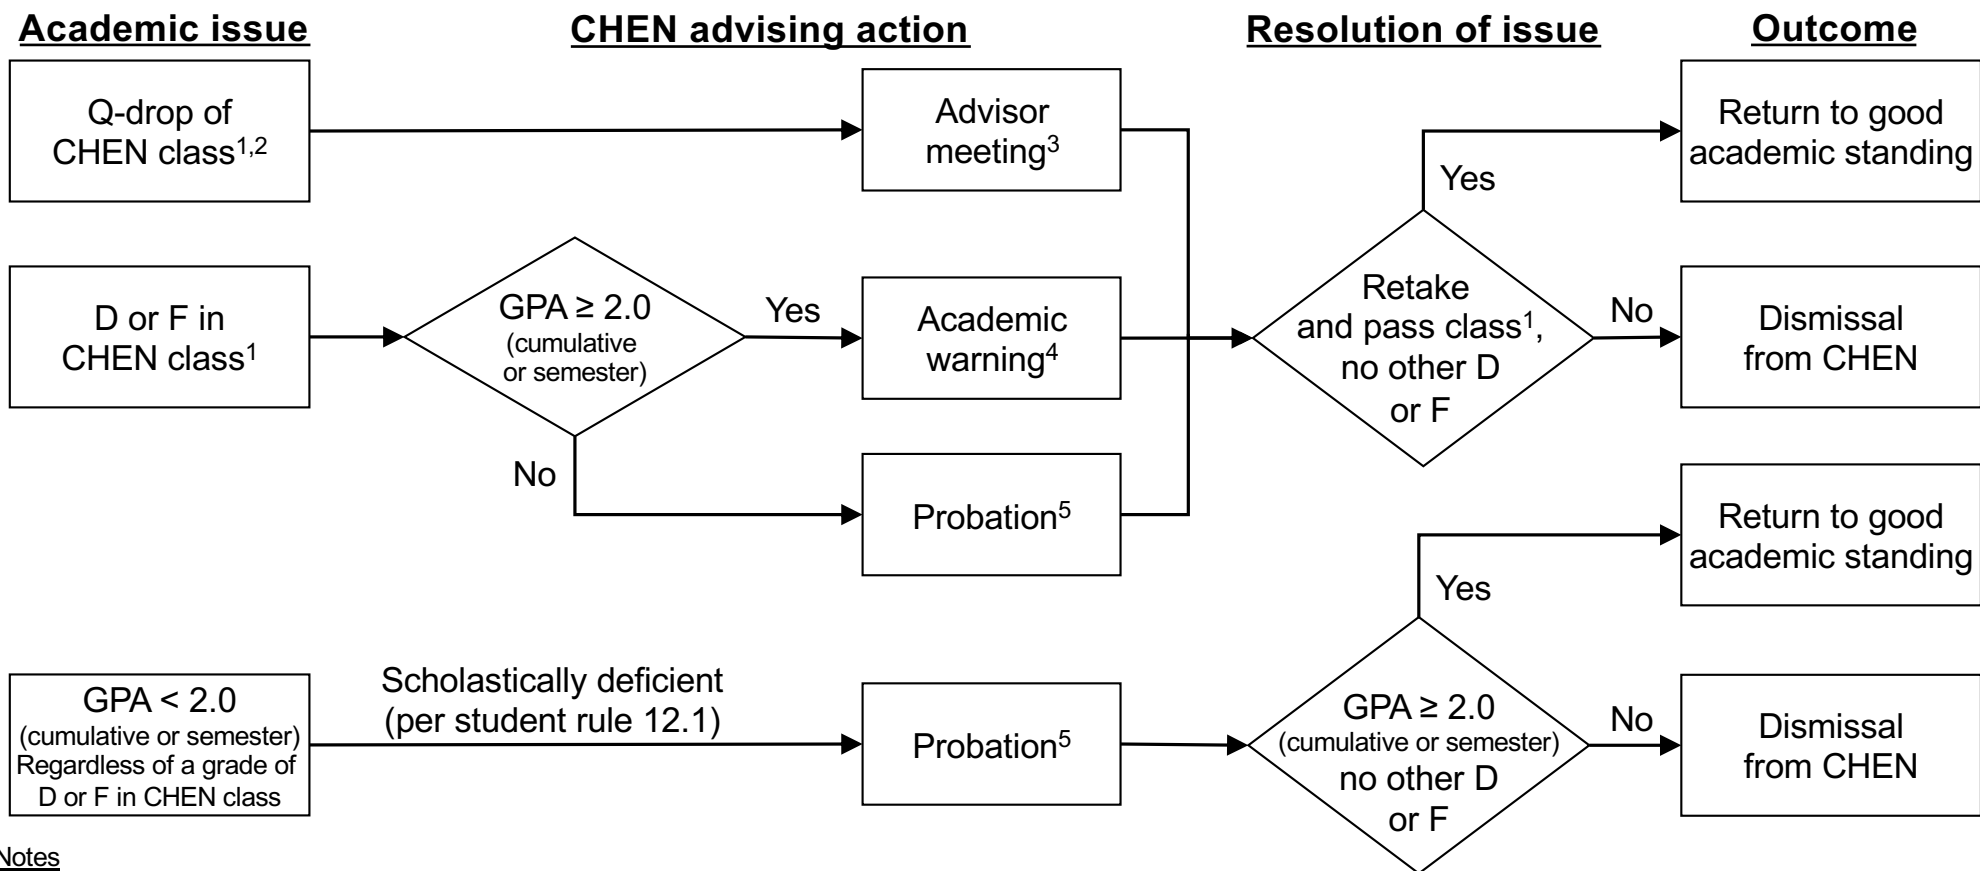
Academic issue

CHEN advising action

Resolution of issue

Outcome

Q-drop of CHEN class$^{1,2}$

Advisor meeting$^{3}$

Return to good academic standing

Yes

D or F in CHEN class$^{1}$

GPA ≥ 2.0 (cumulative or semester)

Yes

Academic warning$^{4}$

Retake and pass class$^{1}$, no other D or F

No

Dismissal from CHEN

No

Probation$^{5}$

Return to good academic standing

Yes

GPA < 2.0 (cumulative or semester) Regardless of a grade of D or F in CHEN class

Scholastically deficient (per student rule 12.1)

Probation$^{5}$

GPA ≥ 2.0 (cumulative or semester) no other D or F

No

Dismissal from CHEN

Notes